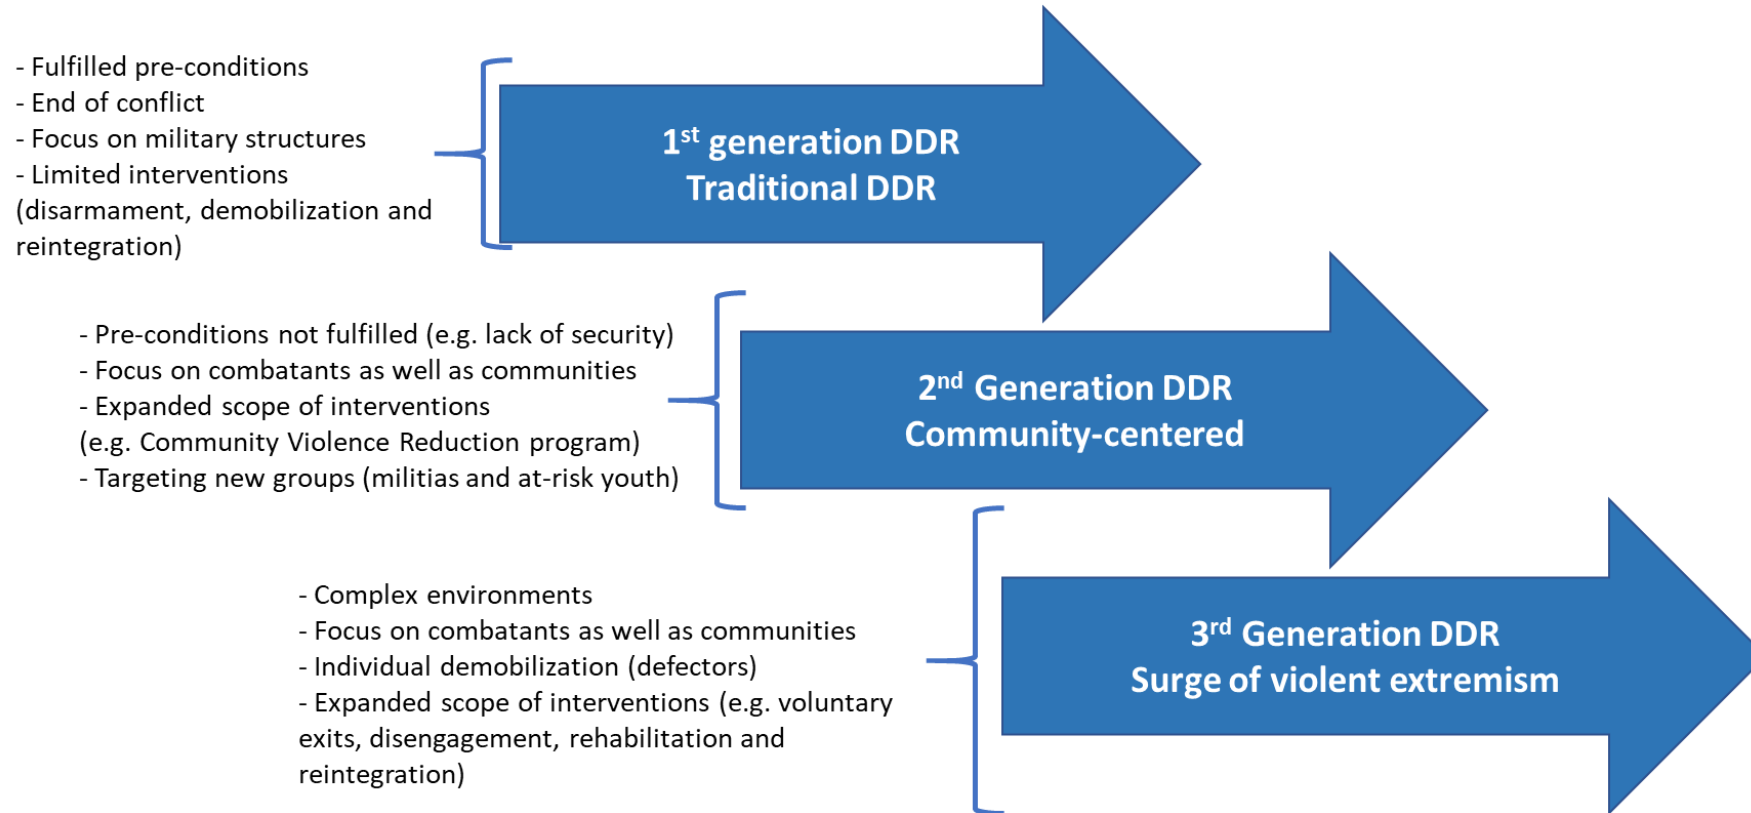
- Fulfilled pre-conditions
- End of conflict
- Focus on military structures
- Limited interventions (disarmament, demobilization and reintegration)

1$^{st}$ generation DDR
Traditional DDR

- Pre-conditions not fulfilled (e.g. lack of security)
- Focus on combatants as well as communities
- Expanded scope of interventions (e.g. Community Violence Reduction program)
- Targeting new groups (militias and at-risk youth)

2$^{nd}$ Generation DDR
Community-centered

- Complex environments
- Focus on combatants as well as communities
- Individual demobilization (defectors)
- Expanded scope of interventions (e.g. voluntary exits, disengagement, rehabilitation and reintegration)

3$^{rd}$ Generation DDR
Surge of violent extremism